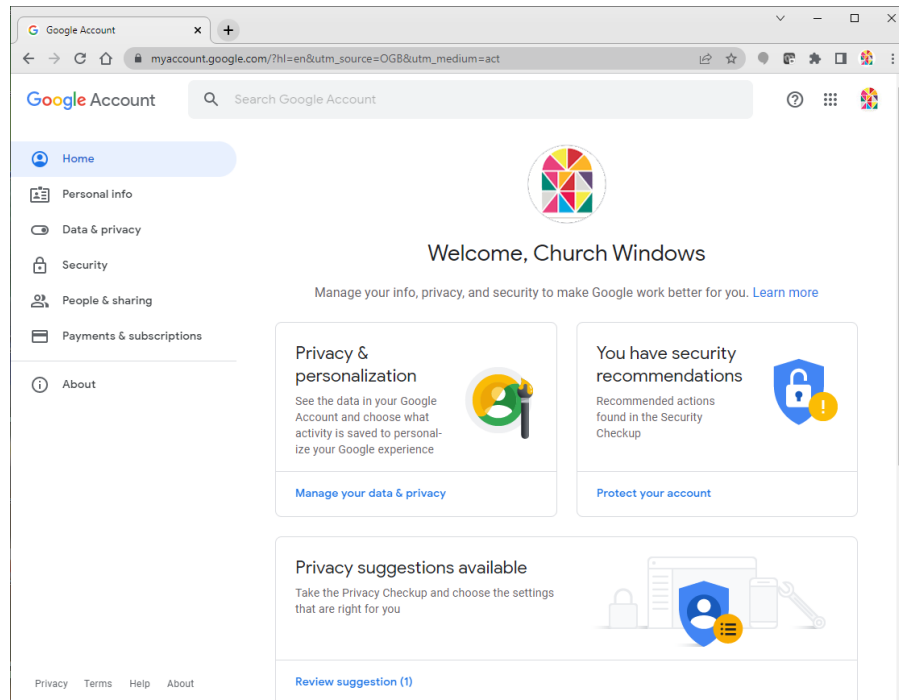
Google Account

myaccount.google.com/?hl=en&utm_source=OGB&utm_medium=act

Google Account

Search Google Account

Home

Personal info

Data & privacy

Security

People & sharing

Payments & subscriptions

About

Welcome, Church Windows

Manage your info, privacy, and security to make Google work better for you. Learn more

Privacy & personalization

See the data in your Google Account and choose what activity is saved to personalize your Google experience

Manage your data & privacy

You have security recommendations

Recommended actions found in the Security Checkup

Protect your account

Privacy suggestions available

Take the Privacy Checkup and choose the settings that are right for you

Review suggestion (1)

Privacy Terms Help About